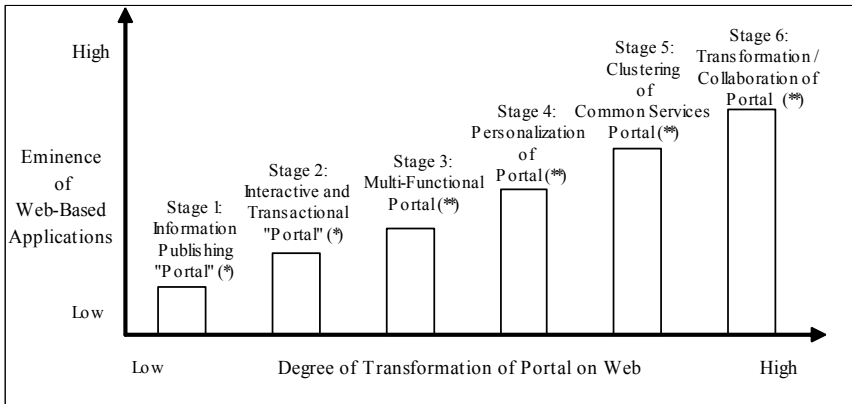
High

Eminence of Web-Based Applications

Low

Stage 1: Information Publishing "Portal" (*)

Stage 2: Interactive and Transactional "Portal" (*)

Stage 3: Multi-Functional Portal (**)

Stage 4: Personalization of Portal (**)

Stage 5: Clustering of Common Services Portal (**)

Stage 6: Transformation / Collaboration of Portal (**)

Low

Degree of Transformation of Portal on Web

High